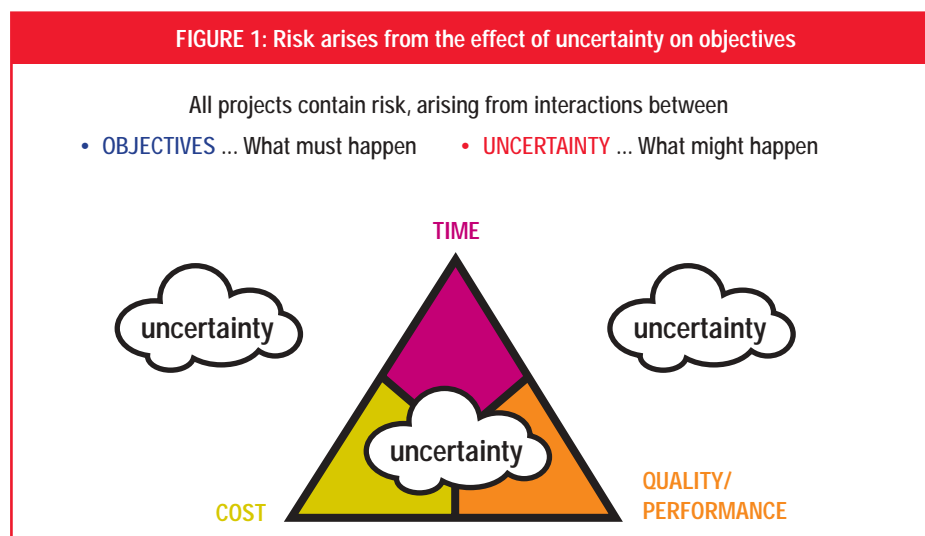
FIGURE 1: Risk arises from the effect of uncertainty on objectives

All projects contain risk, arising from interactions between

• OBJECTIVES ... What must happen • UNCERTAINTY ... What might happen

TIME

uncertainty

uncertainty

uncertainty

COST

QUALITY/
PERFORMANCE